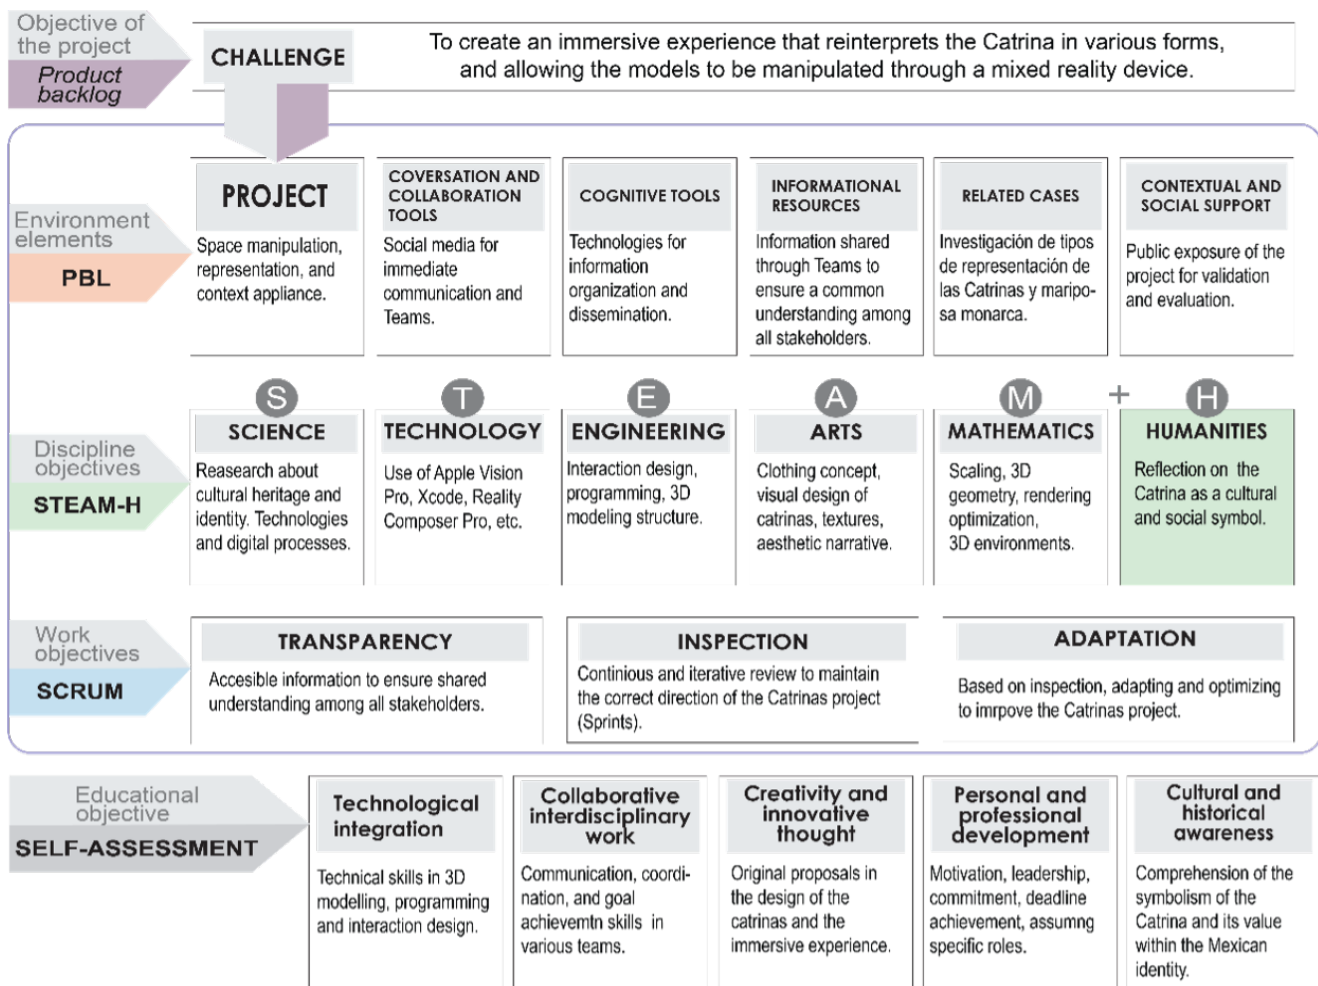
Objective of the project
Product backlog

CHALLENGE

To create an immersive experience that reinterprets the Catrina in various forms, and allowing the models to be manipulated through a mixed reality device.

Environment elements
PBL

PROJECT
Space manipulation, representation, and context appliance.

COVERSATION AND COLLABORATION TOOLS
Social media for immediate communication and Teams.

COGNITIVE TOOLS
Technologies for information organization and dissemination.

INFORMATIONAL RESOURCES
Information shared through Teams to ensure a common understanding among all stakeholders.

RELATED CASES
Investigación de tipos de representación de las Catrinas y mariposa monarca.

CONTEXTUAL AND SOCIAL SUPPORT
Public exposure of the project for validation and evaluation.

Discipline objectives
STEAM-H

S
SCIENCE
Reasearch about cultural heritage and identity. Technologies and digital processes.

T
TECHNOLOGY
Use of Apple Vision Pro, Xcode, Reality Composer Pro, etc.

E
ENGINEERING
Interaction design, programming, 3D modeling structure.

A
ARTS
Clothing concept, visual design of catrinas, textures, aesthetic narrative.

M
MATHEMATICS
Scaling, 3D geometry, rendering optimization, 3D environments.

+

H
HUMANITIES
Reflection on the Catrina as a cultural and social symbol.

Work objectives
SCRUM

TRANSPARENCY
Accesible information to ensure shared understanding among all stakeholders.

INSPECTION
Continious and iterative review to maintain the correct direction of the Catrinas project (Sprints).

ADAPTATION
Based on inspection, adapting and optimizing to imrpove the Catrinas project.

Educational objective
SELF-ASSESSMENT

Technological integration
Technical skills in 3D modelling, programming and interaction design.

Collaborative interdisciplinary work
Communication, coordination, and goal achievemtn skills in various teams.

Creativity and innovative thought
Original proposals in the design of the catrinas and the immersive experience.

Personal and professional development
Motivation, leadership, commitment, deadline achievement, assumng specific roles.

Cultural and historical awareness
Comprehension of the symbolism of the Catrina and its value within the Mexican identity.